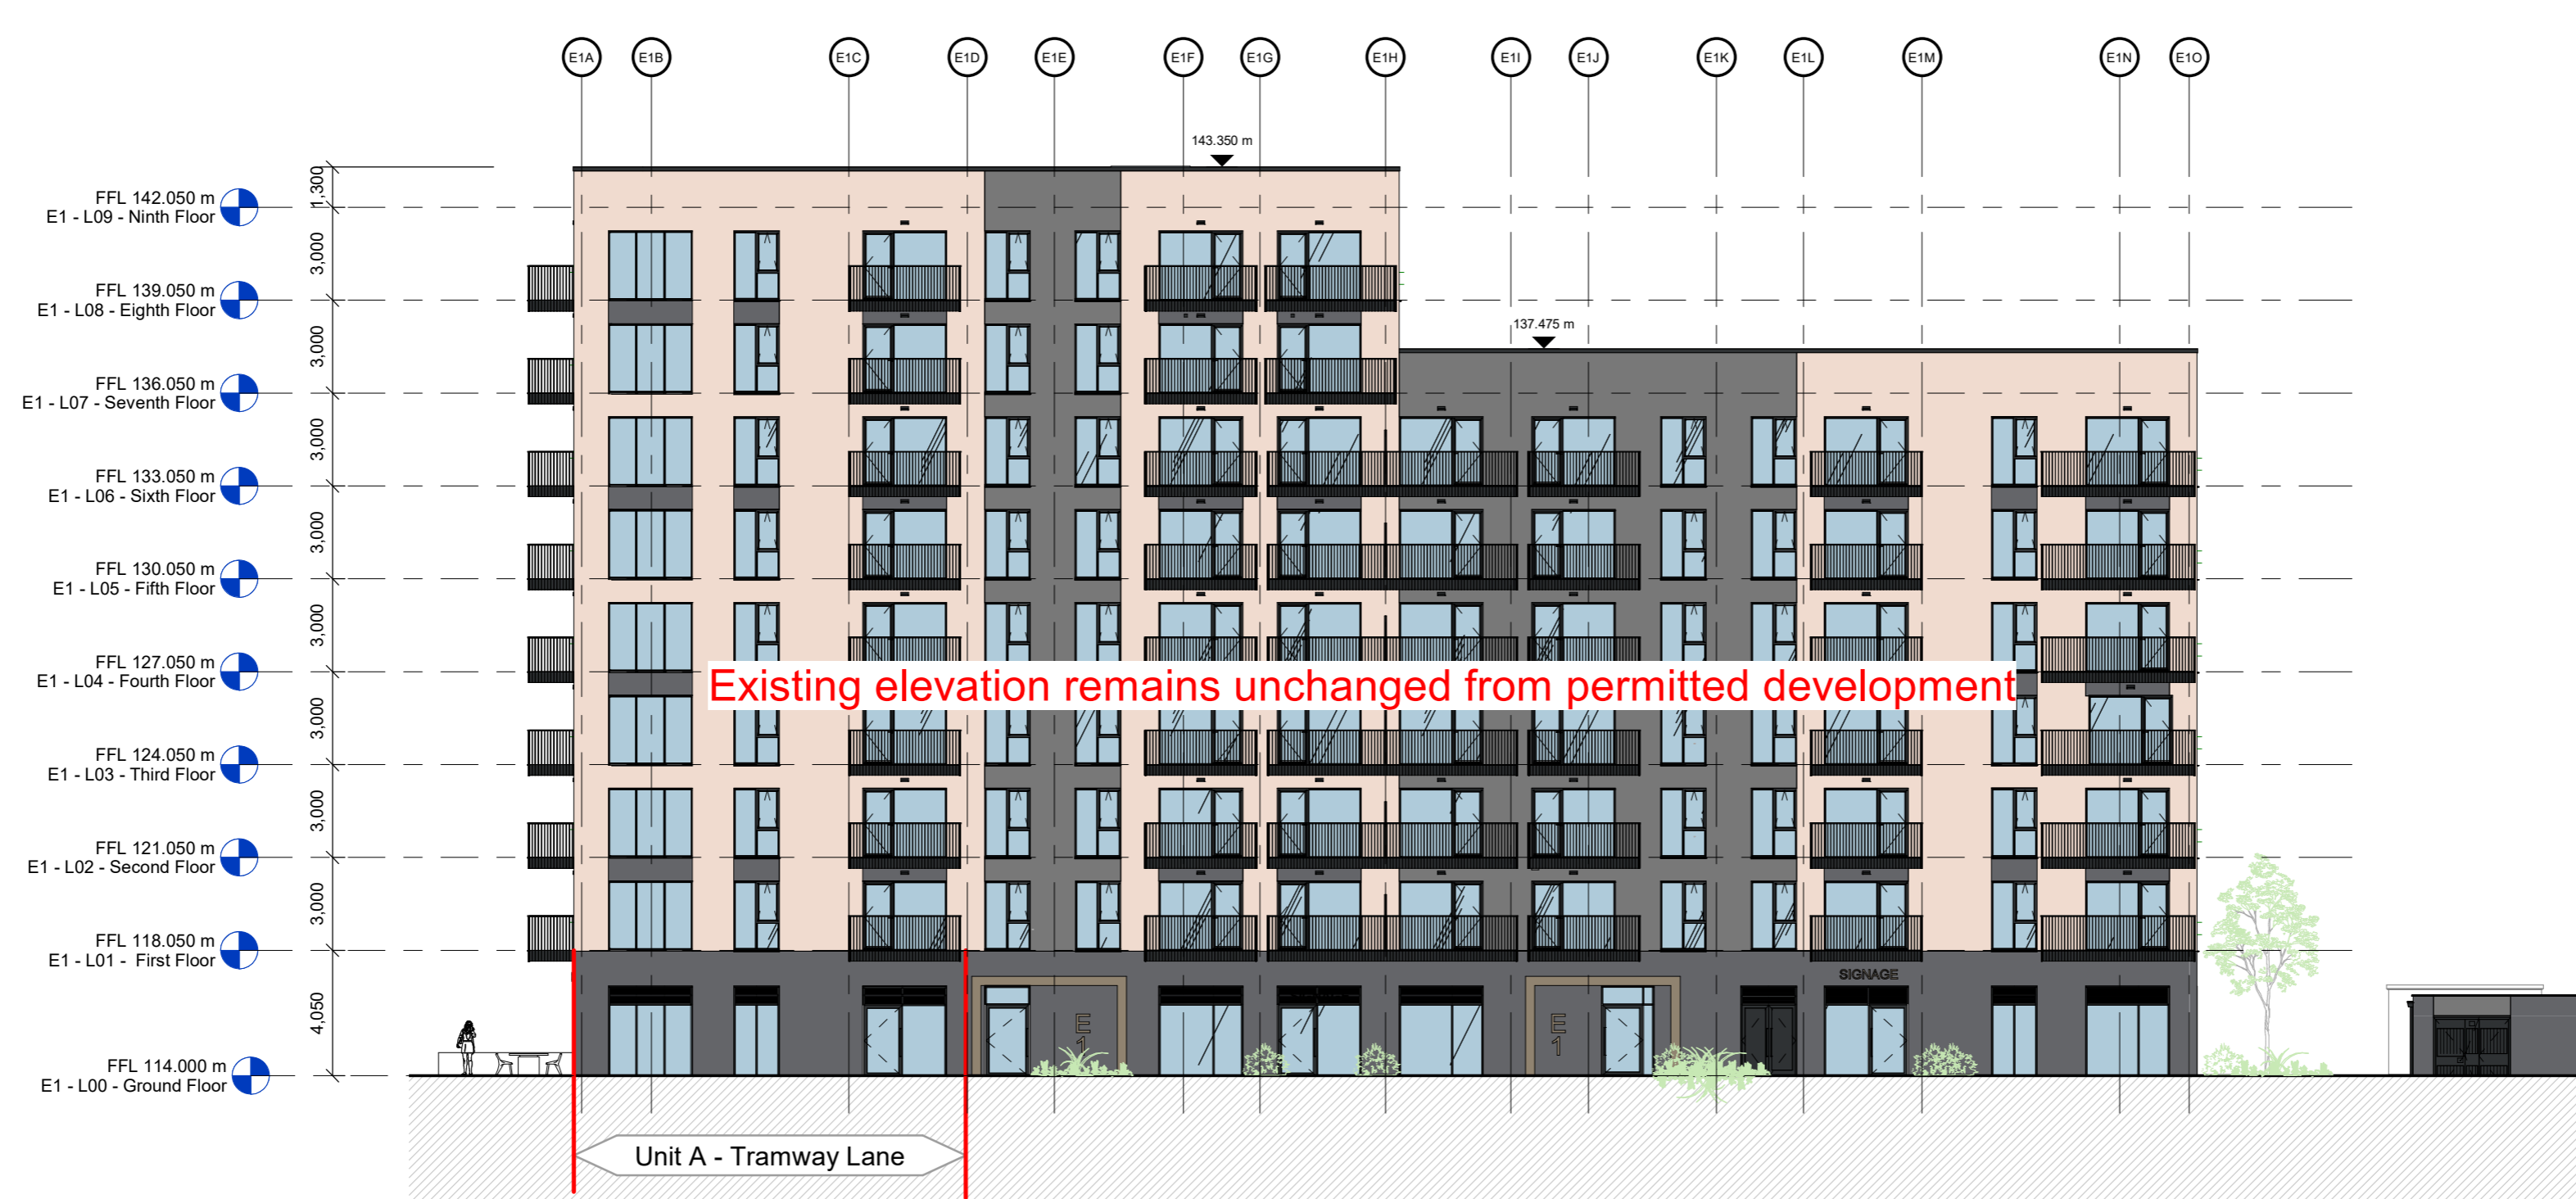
E1A E1B E1C E1D E1E E1F E1G E1H E1I E1J E1K E1L E1M E1N E1O

143.350 m

137.475 m

FFL 142.050 m
E1 - L09 - Ninth Floor

FFL 139.050 m
E1 - L08 - Eighth Floor

FFL 136.050 m
E1 - L07 - Seventh Floor

FFL 133.050 m
E1 - L06 - Sixth Floor

FFL 130.050 m
E1 - L05 - Fifth Floor

FFL 127.050 m
E1 - L04 - Fourth Floor

FFL 124.050 m
E1 - L03 - Third Floor

FFL 121.050 m
E1 - L02 - Second Floor

FFL 118.050 m
E1 - L01 - First Floor

FFL 114.000 m
E1 - L00 - Ground Floor

1,300
3,000
3,000
3,000
3,000
3,000
3,000
3,000
3,000
4,050

Existing elevation remains unchanged from permitted development

SIGNAGE

E1

E1

Unit A - Tramway Lane